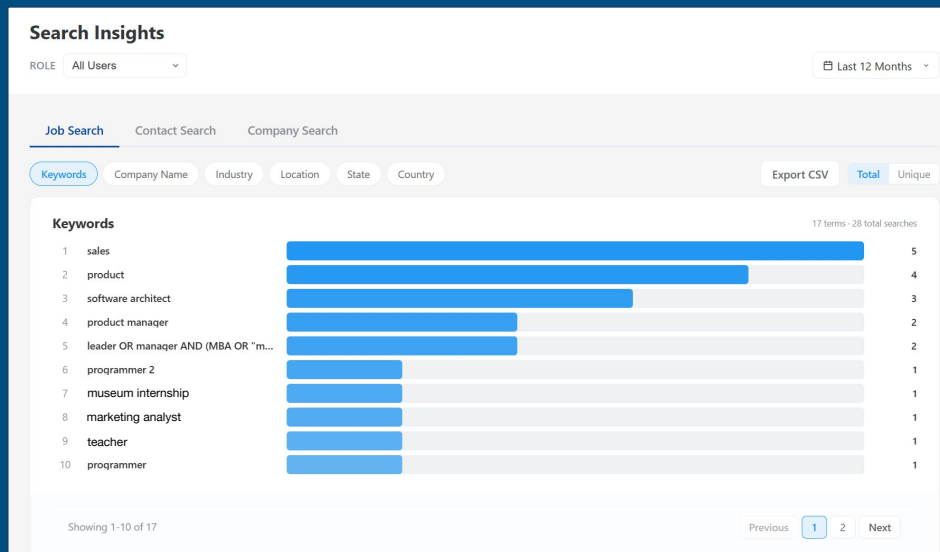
Search Insights

ROLE All Users

Last 12 Months

Job Search Contact Search Company Search

Keywords Company Name Industry Location State Country

Export CSV Total Unique

Keywords

17 terms · 28 total searches

| | | |
|---|---|---|
| 1 | sales | 5 |
| 2 | product | 4 |
| 3 | software architect | 3 |
| 4 | product manager | 2 |
| 5 | leader OR manager AND (MBA OR "m... | 2 |
| 6 | programmer 2 | 1 |
| 7 | museum internship | 1 |
| 8 | marketing analyst | 1 |
| 9 | teacher | 1 |
| 10 | programmer | 1 |

Showing 1-10 of 17

Previous 1 2 Next